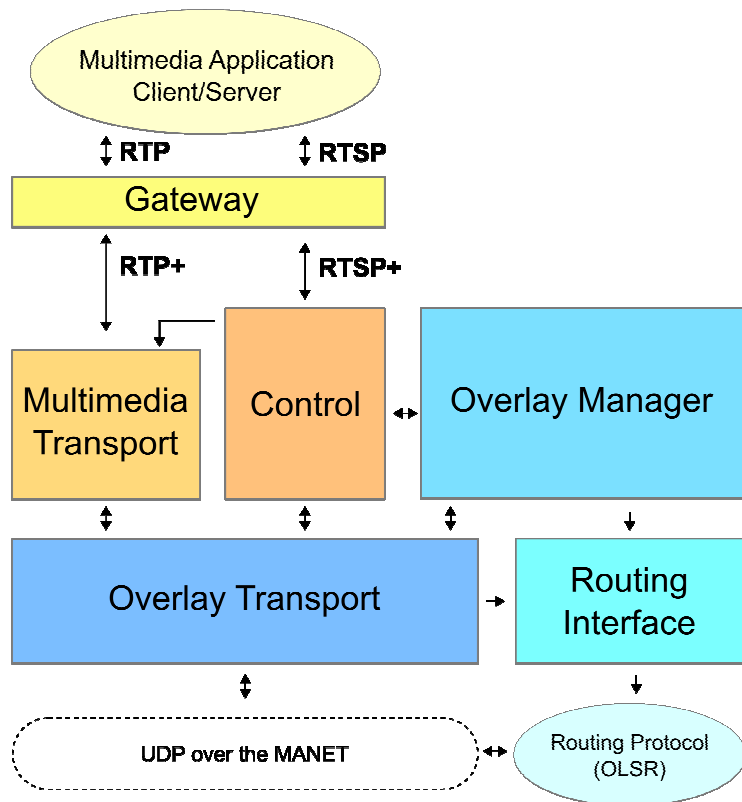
Multimedia Application Client/Server

RTP

RTSP

Gateway

RTP+

RTSP+

Multimedia Transport

Control

Overlay Manager

Overlay Transport

Routing Interface

UDP over the MANET

Routing Protocol (OLSR)